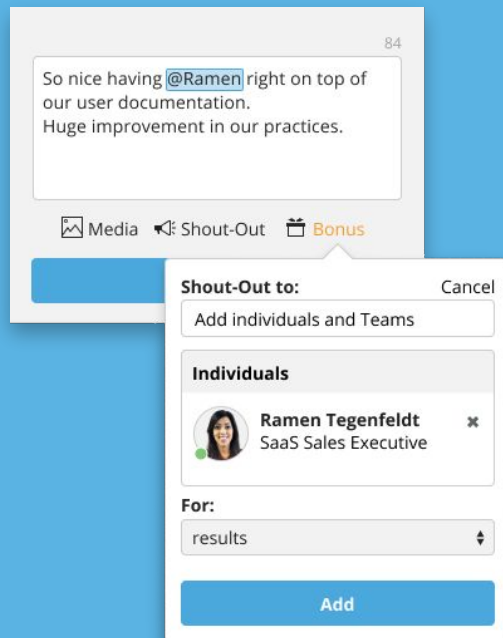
84

So nice having @Ramen right on top of our user documentation.
Huge improvement in our practices.

Media Shout-Out Bonus

Shout-Out to:
Cancel

Add individuals and Teams

Individuals

Ramen Tegenfeldt
SaaS Sales Executive

For:

results

Add